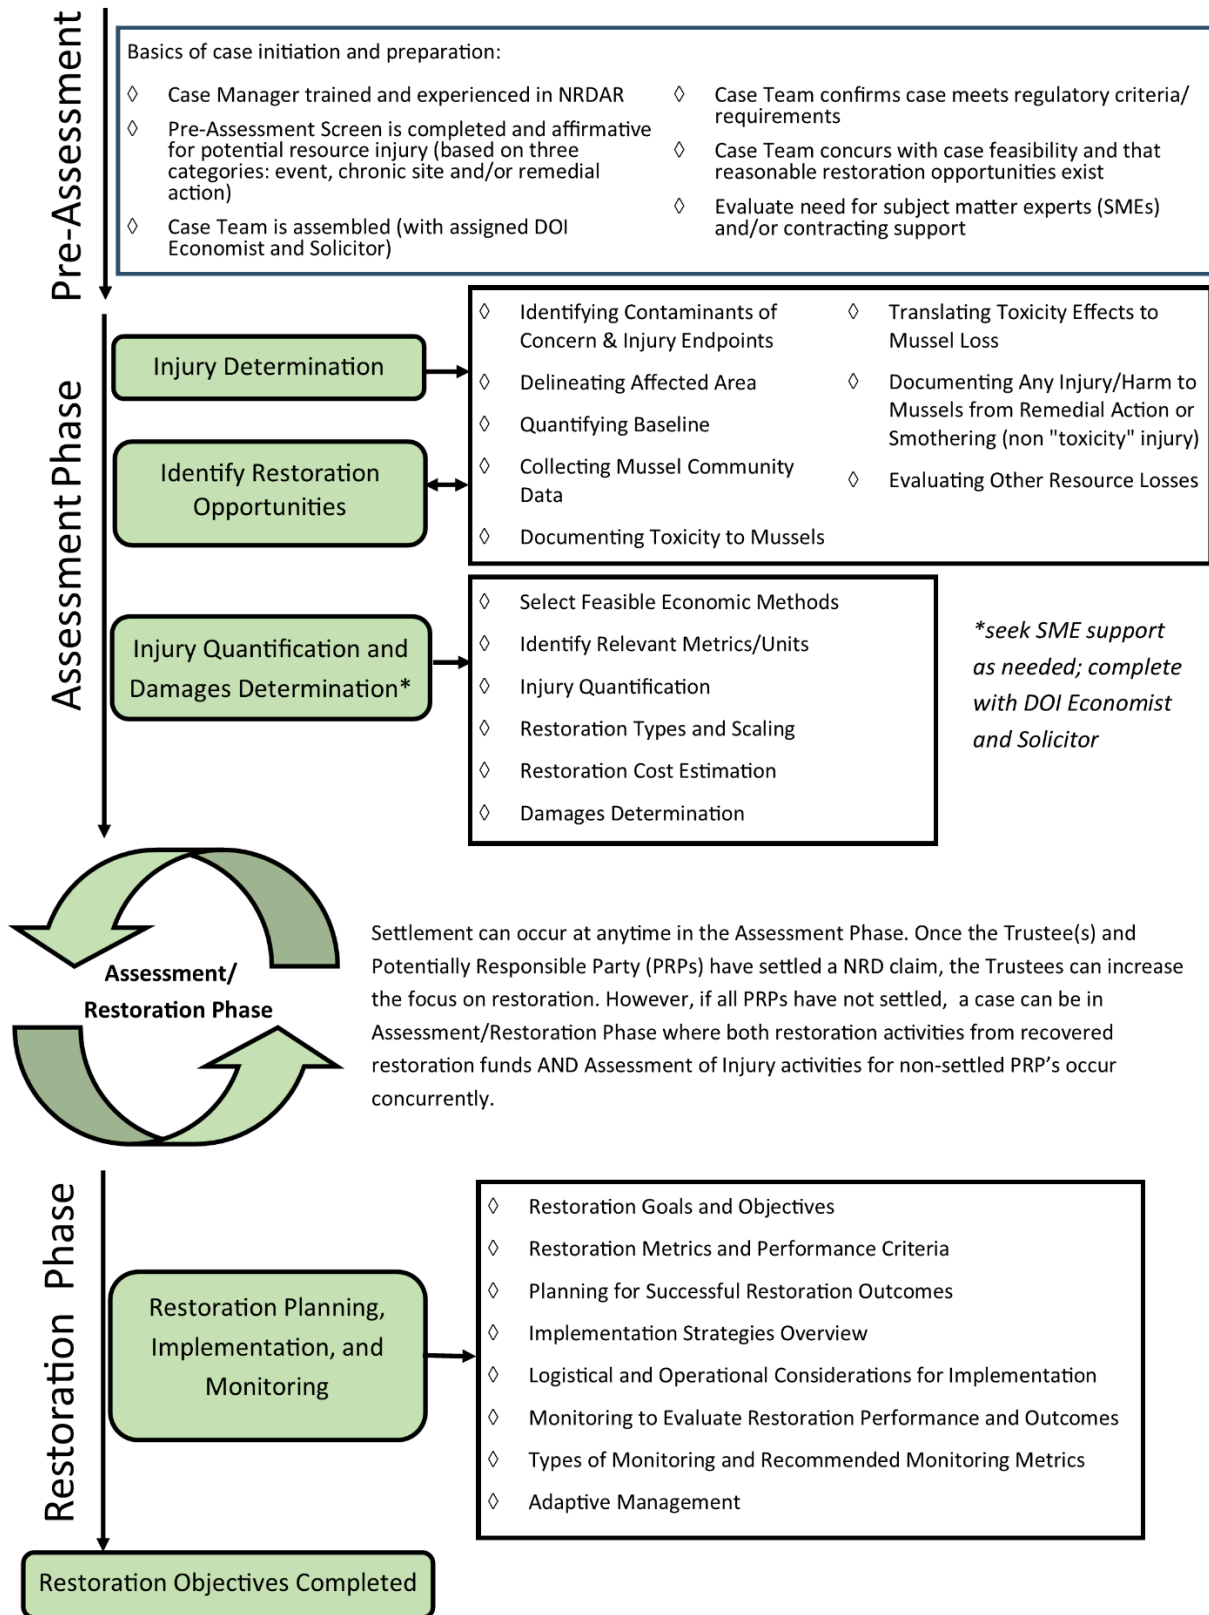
Pre-Assessment

Basics of case initiation and preparation:

◊ Case Manager trained and experienced in NRDAR

◊ Pre-Assessment Screen is completed and affirmative for potential resource injury (based on three categories: event, chronic site and/or remedial action)

◊ Case Team is assembled (with assigned DOI Economist and Solicitor)

◊ Case Team confirms case meets regulatory criteria/ requirements

◊ Case Team concurs with case feasibility and that reasonable restoration opportunities exist

◊ Evaluate need for subject matter experts (SMEs) and/or contracting support

Assessment Phase

Injury Determination

Identify Restoration Opportunities

◊ Identifying Contaminants of Concern & Injury Endpoints

◊ Delineating Affected Area

◊ Quantifying Baseline

◊ Collecting Mussel Community Data

◊ Documenting Toxicity to Mussels

◊ Translating Toxicity Effects to Mussel Loss

◊ Documenting Any Injury/Harm to Mussels from Remedial Action or Smothering (non "toxicity" injury)

◊ Evaluating Other Resource Losses

Injury Quantification and Damages Determination*

◊ Select Feasible Economic Methods

◊ Identify Relevant Metrics/Units

◊ Injury Quantification

◊ Restoration Types and Scaling

◊ Restoration Cost Estimation

◊ Damages Determination

*seek SME support as needed; complete with DOI Economist and Solicitor

Assessment/ Restoration Phase

Settlement can occur at anytime in the Assessment Phase. Once the Trustee(s) and Potentially Responsible Party (PRPs) have settled a NRD claim, the Trustees can increase the focus on restoration. However, if all PRPs have not settled, a case can be in Assessment/Restoration Phase where both restoration activities from recovered restoration funds AND Assessment of Injury activities for non-settled PRP's occur concurrently.

Restoration Phase

Restoration Planning, Implementation, and Monitoring

◊ Restoration Goals and Objectives

◊ Restoration Metrics and Performance Criteria

◊ Planning for Successful Restoration Outcomes

◊ Implementation Strategies Overview

◊ Logistical and Operational Considerations for Implementation

◊ Monitoring to Evaluate Restoration Performance and Outcomes

◊ Types of Monitoring and Recommended Monitoring Metrics

◊ Adaptive Management

Restoration Objectives Completed